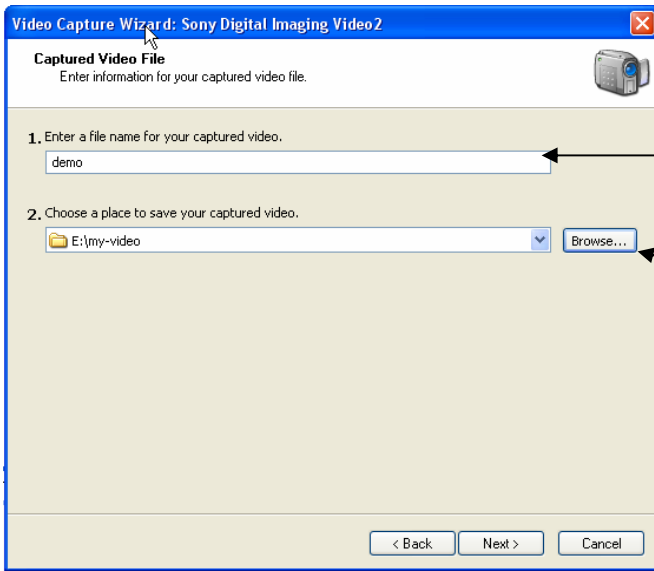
Video Capture Wizard: Sony Digital Imaging Video2

Captured Video File
Enter information for your captured video file.

1. Enter a file name for your captured video.

demo

2. Choose a place to save your captured video.

E:\my-video

Browse...

< Back
Next >
Cancel